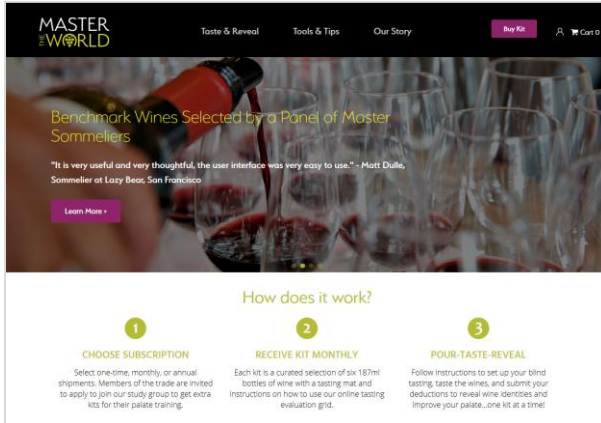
MASTER THE WORLD

Taste & Reveal
Tools & Tips
Our Story
Buy Kit
Cart 0

Benchmark Wines Selected by a Panel of Master Sommeliers

"It is very useful and very thoughtful, the user interface was very easy to use." - Matt Dulle, Sommelier at Lazy Bear, San Francisco

Learn More ›

How does it work?

1
CHOOSE SUBSCRIPTION
Select one-time, monthly, or annual shipments. Members of the trade are invited to apply to join our study group to get extra kits for their palate training.

2
RECEIVE KIT MONTHLY
Each kit is a curated selection of six 187ml bottles of wine with a tasting mat and instructions on how to use our online tasting evaluation grid.

3
POUR-TASTE-REVEAL
Follow instructions to set up your blind tasting, taste the wines, and submit your deductions to reveal wine identities and improve your palate...one kit at a time!